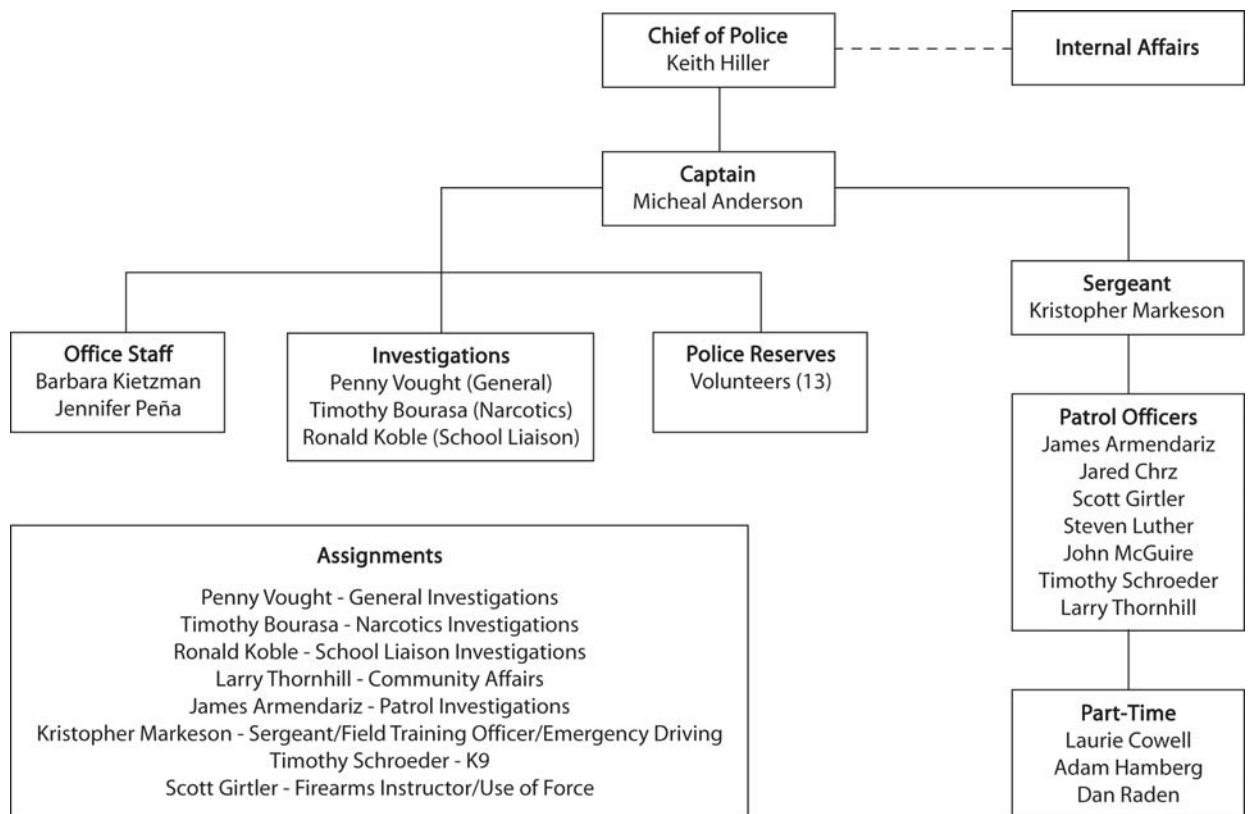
Chief of Police
Keith Hiller

Internal Affairs

Captain
Micheal Anderson

Sergeant
Kristopher Markeson

Office Staff
Barbara Kietzman
Jennifer Peña

Investigations
Penny Vought (General)
Timothy Bourasa (Narcotics)
Ronald Koble (School Liaison)

Police Reserves
Volunteers (13)

Patrol Officers
James Armendariz
Jared Chrz
Scott Girtler
Steven Luther
John McGuire
Timothy Schroeder
Larry Thornhill

Assignments

Penny Vought - General Investigations
Timothy Bourasa - Narcotics Investigations
Ronald Koble - School Liaison Investigations
Larry Thornhill - Community Affairs
James Armendariz - Patrol Investigations
Kristopher Markeson - Sergeant/Field Training Officer/Emergency Driving
Timothy Schroeder - K9
Scott Girtler - Firearms Instructor/Use of Force

Part-Time
Laurie Cowell
Adam Hamberg
Dan Raden